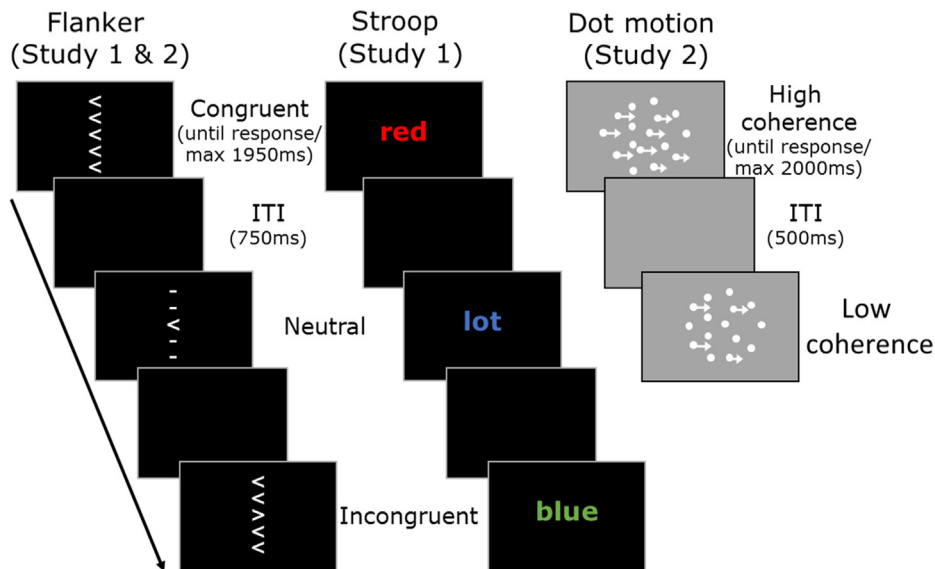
Flanker
(Study 1 & 2)

Congruent
(until response/
max 1950ms)

ITI
(750ms)

Neutral

Incongruent

Stroop
(Study 1)

red

lot

blue

Dot motion
(Study 2)

High
coherence
(until response/
max 2000ms)

ITI
(500ms)

Low
coherence